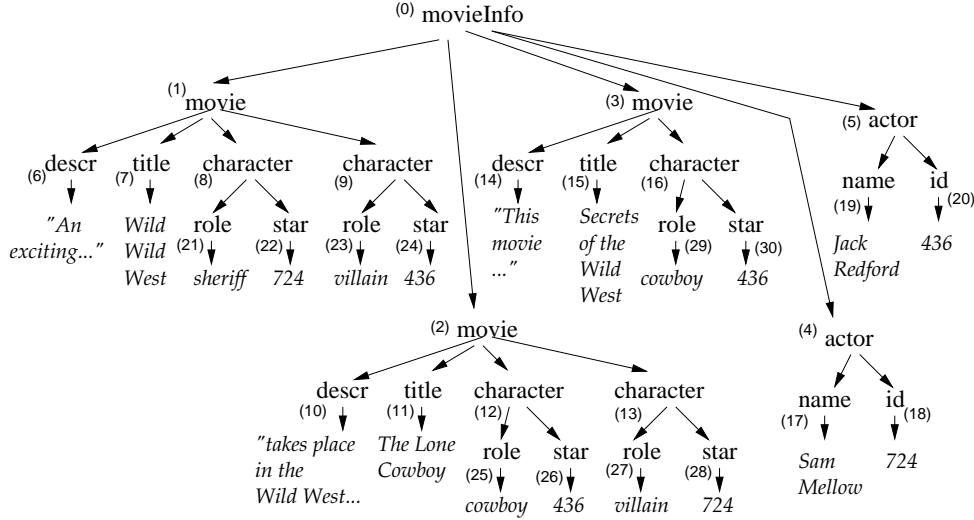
(0) movieInfo

(1) movie

(6) descr

"An exciting..."

(7) title

Wild Wild West

(8) character

role

(21) sheriff

star

(22) 724

(9) character

role

(23) villain

star

(24) 436

(3) movie

(14) descr

"This movie ..."

(15) title

Secrets of the Wild West

(16) character

role

(29) cowboy

star

(30) 436

(5) actor

name

(19) Jack Redford

id

(20) 436

(2) movie

descr

(10) "takes place in the Wild West...

title

(11) The Lone Cowboy

(12) character

role

(25) cowboy

star

(26) 436

(13) character

role

(27) villain

star

(28) 724

(4) actor

name

(17) Sam Mellow

id

(18) 724